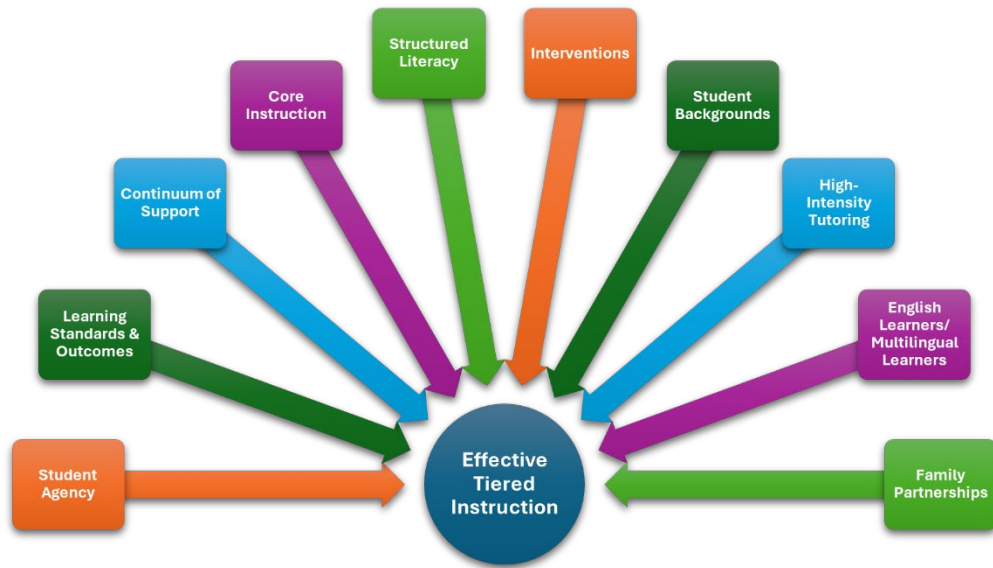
Structured Literacy

Interventions

Core Instruction

Student Backgrounds

Continuum of Support

High-Intensity Tutoring

Learning Standards & Outcomes

English Learners/ Multilingual Learners

Student Agency

Effective Tiered Instruction

Family Partnerships